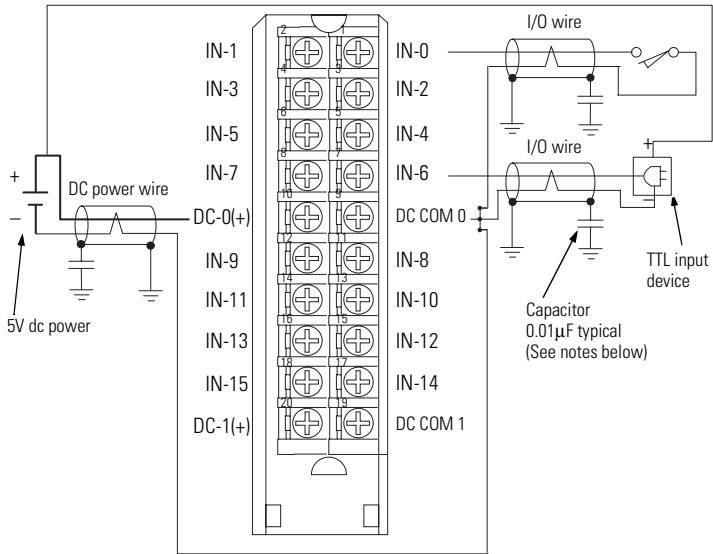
I/O wire

2 1
IN-1 IN-0
4 3
IN-3 IN-2
6 5
IN-5 IN-4
8 7
IN-7 IN-6
10 9
DC-0(+) DC COM 0
12 11
IN-9 IN-8
14 13
IN-11 IN-10
16 15
IN-13 IN-12
18 17
IN-15 IN-14
20 19
DC-1(+) DC COM 1

I/O wire
+
–
DC power wire
+
5V dc power
TTL input device
Capacitor 0.01μF typical (See notes below)